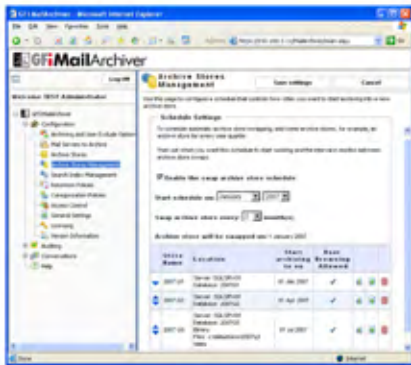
GFI MailArchiver - Microsoft Internet Explorer

File Edit View Favorites Tools Help

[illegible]

GFI MailArchiver

Log Off

Welcome 2K3\Administrator

GFI MailArchiver
Configuration
Archiving and User Exclude Option
Mail Servers to Archive
Archive Stores
Archive Stores Management
Search Index Management
Retention Policies
Categorization Policies
Access Control
General Settings
Licensing
Version Information
Auditing
Conversations
Help

Archive Stores Management

Save settings

Cancel

Use this page to configure a schedule that controls how often you want to start archiving into a new archive store.

Schedule Settings

To schedule automatic archive store swapping, and create archive stores, for example, an archive store for every calendar quarter.

Then set when you want this schedule to start working and the interval in months between archive store swaps.

Enable the swap archive store schedule

Start schedule on: January 2007

Swap archive store every: 3 month(s)

Archive store will be swapped on: 1 January 2007

| Store Name | Location | Start archiving to on | Real Browsing Allowed | | | |
|---|---|---|---|---|---|---|
| 2007 Q1 | Server: SQLSRV01 Database: 2007Q1 | 01 Jan 2007 | ✓ | | | |
| 2007 Q2 | Server: SQLSRV01 Database: 2007Q2 | 01 Apr 2007 | ✓ | | | |
| 2007 Q3 | Server: SQLSRV01 Database: 2007Q3 Binary Files: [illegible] | 01 Jul 2007 | ✓ | | | |

Done

Internet